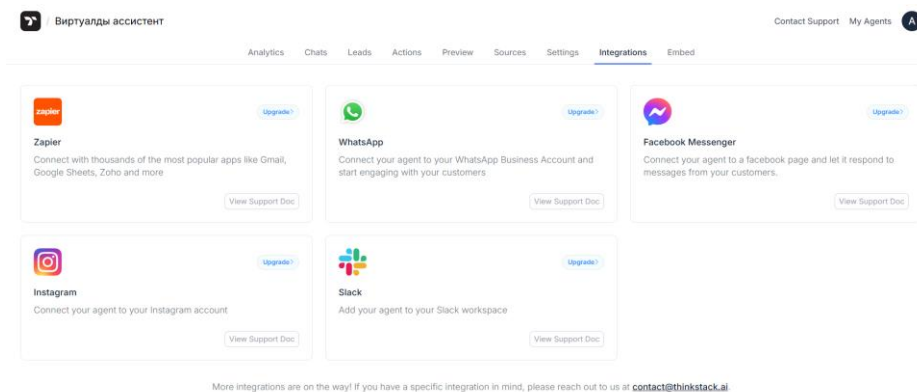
/ Виртуалды ассистент

Contact Support My Agents A

Analytics Chats Leads Actions Preview Sources Settings Integrations Embed

zapier

Upgrade

Zapier

Connect with thousands of the most popular apps like Gmail, Google Sheets, Zoho and more

View Support Doc

Upgrade

WhatsApp

Connect your agent to your WhatsApp Business Account and start engaging with your customers

View Support Doc

Upgrade

Facebook Messenger

Connect your agent to a facebook page and let it respond to messages from your customers.

View Support Doc

Upgrade

Instagram

Connect your agent to your Instagram account

View Support Doc

Upgrade

Slack

Add your agent to your Slack workspace

View Support Doc

More integrations are on the way! If you have a specific integration in mind, please reach out to us at contact@thinkstack.ai.